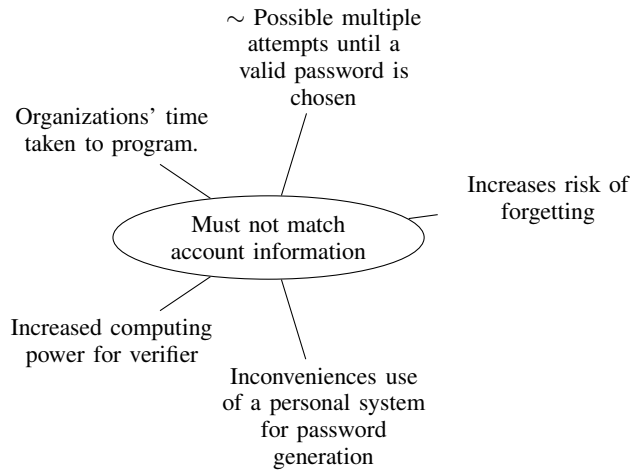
$\sim$ Possible multiple attempts until a valid password is chosen

Organizations' time taken to program.

Increases risk of forgetting

Must not match account information

Increased computing power for verifier

Inconveniences use of a personal system for password generation